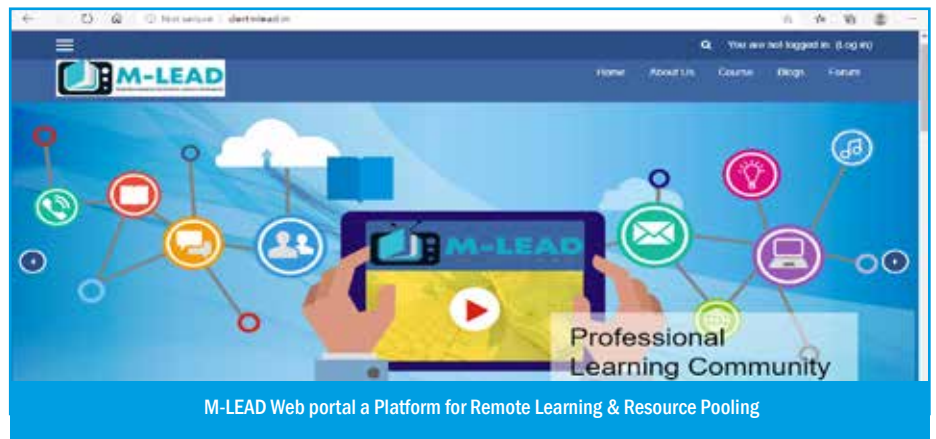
Not secure | diertmlead.in

You are not logged in. (Log in)

M-LEAD

Home About Us Course Blogs Forum

M-LEAD

Professional Learning Community

M-LEAD Web portal a Platform for Remote Learning & Resource Pooling